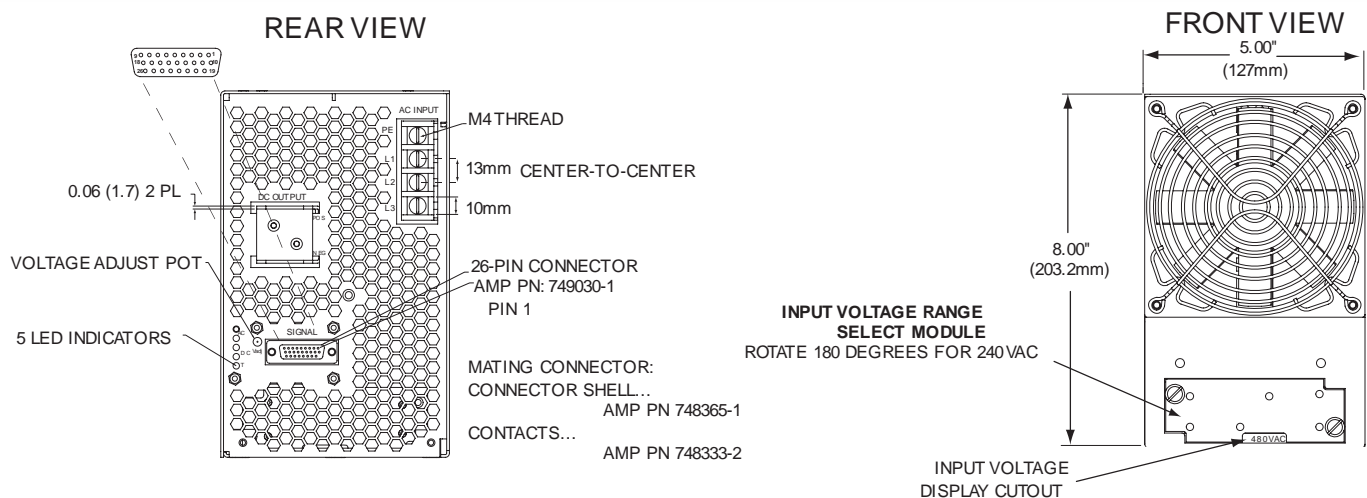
REAR VIEW

FRONT VIEW

5.00"
(127mm)

AC INPUT
PE
L1
L2
L3

M4 THREAD

13mm CENTER-TO-CENTER

10mm

0.06 (1.7) 2 PL

DC OUTPUT

VOLTAGE ADJUST POT

26-PIN CONNECTOR
AMP PN: 749030-1
PIN 1

8.00"
(203.2mm)

SIGNAL

5 LED INDICATORS

INPUT VOLTAGE RANGE
SELECT MODULE
ROTATE 180 DEGREES FOR 240VAC

MATING CONNECTOR:
CONNECTOR SHELL...
AMP PN 748365-1
CONTACTS...
AMP PN 748333-2

480VAC

INPUT VOLTAGE
DISPLAY CUTOUT